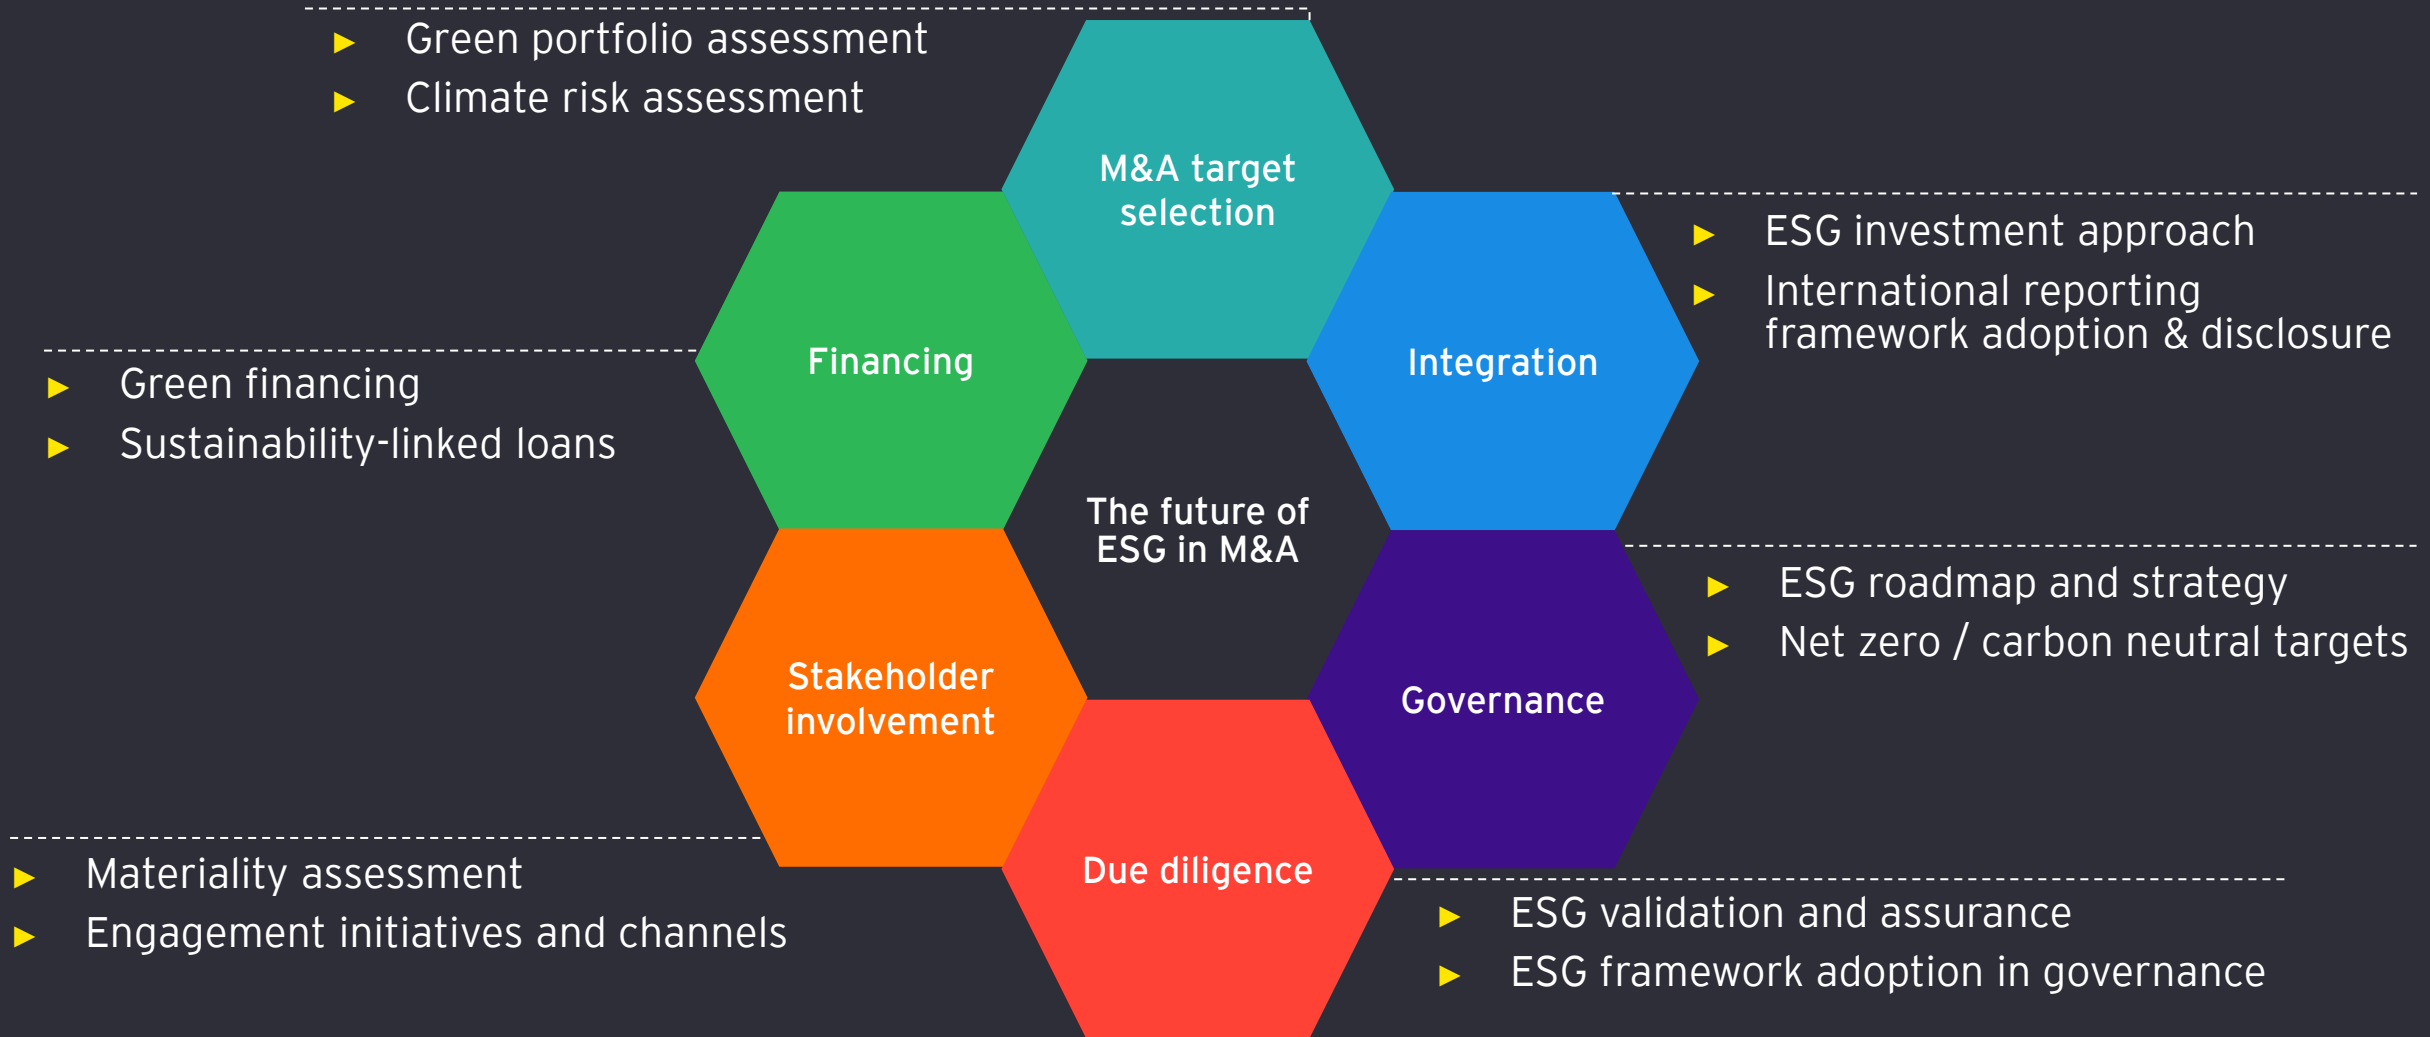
▶ Green portfolio assessment
▶ Climate risk assessment

M&A target selection

▶ ESG investment approach
▶ International reporting framework adoption & disclosure

Financing

Integration

▶ Green financing
▶ Sustainability-linked loans

The future of ESG in M&A

▶ ESG roadmap and strategy
▶ Net zero / carbon neutral targets

Stakeholder involvement

Governance

▶ Materiality assessment
▶ Engagement initiatives and channels

Due diligence

▶ ESG validation and assurance
▶ ESG framework adoption in governance